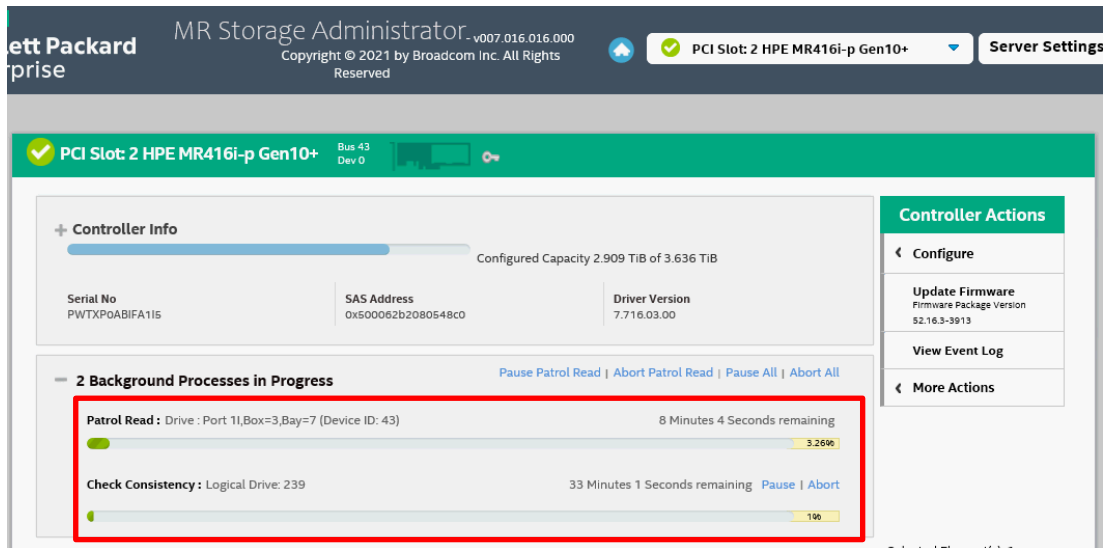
ett Packard
rprise

MR Storage Administrator v007.016.016.000
Copyright © 2021 by Broadcom Inc. All Rights Reserved

PCI Slot: 2 HPE MR416i-p Gen10+

Server Settings

PCI Slot: 2 HPE MR416i-p Gen10+
Bus 43
Dev 0

Controller Info

Configured Capacity 2.909 TiB of 3.636 TiB

Serial No
PWTXP0ABIFA1I5

SAS Address
0x500062b2080548c0

Driver Version
7.716.03.00

Controller Actions

Configure

Update Firmware
Firmware Package Version
52.16.3-3913

View Event Log

More Actions

2 Background Processes in Progress

Pause Patrol Read | Abort Patrol Read | Pause All | Abort All

Patrol Read : Drive : Port 1I,Box=3,Bay=7 (Device ID: 43)

8 Minutes 4 Seconds remaining

3.26%

Check Consistency : Logical Drive: 239

33 Minutes 1 Seconds remaining Pause | Abort

1%